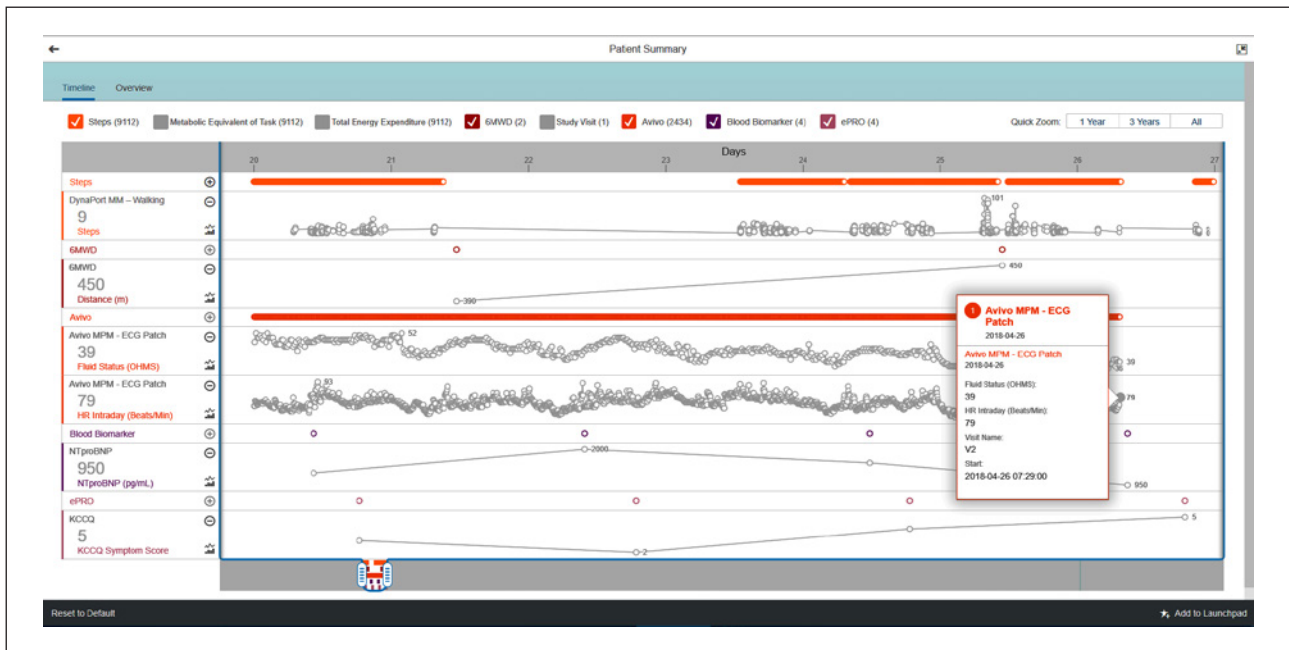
Patient Summary

Timeline Overview

Steps (9112) Metabolic Equivalent of Task (9112) Total Energy Expenditure (9112) 6MWD (2) Study Visit (1) Avivo (2434) Blood Biomarker (4) ePRO (4)

Quick Zoom: 1 Year 3 Years All

Days

20 21 22 23 24 25 26 27

Steps

DynaPort MM – Walking
9
Steps

101

6MWD

6MWD
450
Distance (m)

390
450

Avivo

Avivo MPM - ECG Patch
39
Fluid Status (OHMS)

52
39

Avivo MPM - ECG Patch
79
HR Intraday (Beats/Min)

83
79

Blood Biomarker

NTproBNP
950
NTproBNP (pg/mL)

2000
950

ePRO

KCCQ
5
KCCQ Symptom Score

2
5

1 Avivo MPM - ECG Patch
2018-04-26

Avivo MPM - ECG Patch
2018-04-26

Fluid Status (OHMS):
39
HR Intraday (Beats/Min):
79
Visit Name:
V2
Start:
2018-04-26 07:29:00

Reset to Default

Add to Launchpad